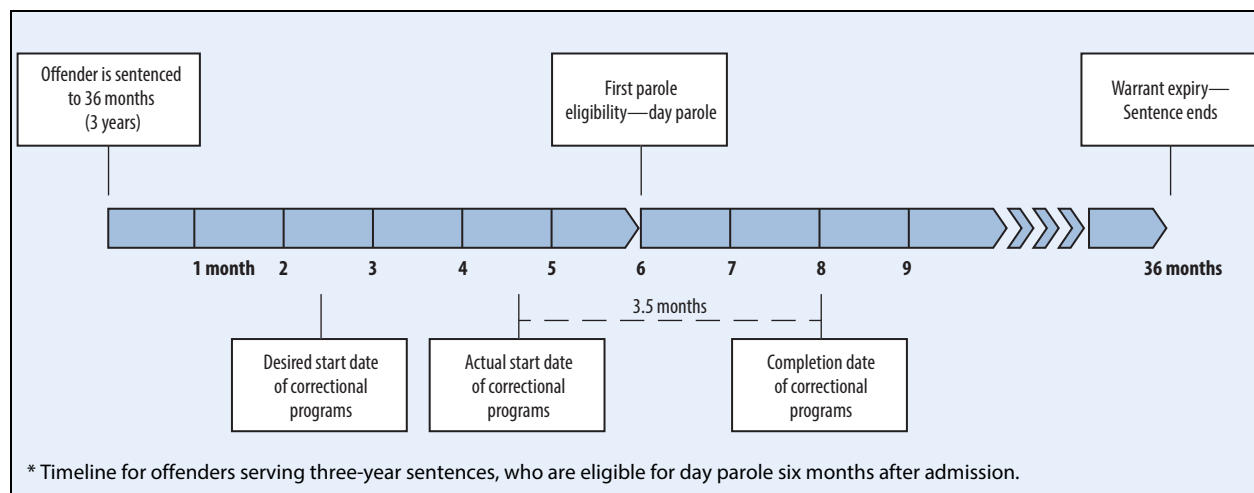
Offender is sentenced to 36 months (3 years)

First parole eligibility—day parole

Warrant expiry—Sentence ends

1 month

2

3

4

5

6

7

8

9

36 months

3.5 months

Desired start date of correctional programs

Actual start date of correctional programs

Completion date of correctional programs

* Timeline for offenders serving three-year sentences, who are eligible for day parole six months after admission.